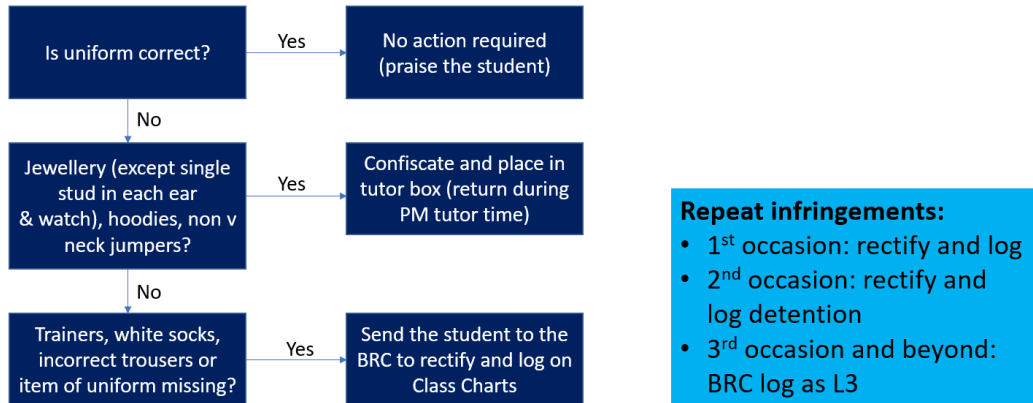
Is uniform correct?

Yes

No action required (praise the student)

No

Jewellery (except single stud in each ear & watch), hoodies, non v neck jumpers?

Yes

Confiscate and place in tutor box (return during PM tutor time)

No

Trainers, white socks, incorrect trousers or item of uniform missing?

Yes

Send the student to the BRC to rectify and log on Class Charts

**Repeat infringements:**
- 1$^{st}$ occasion: rectify and log
- 2$^{nd}$ occasion: rectify and log detention
- 3$^{rd}$ occasion and beyond: BRC log as L3